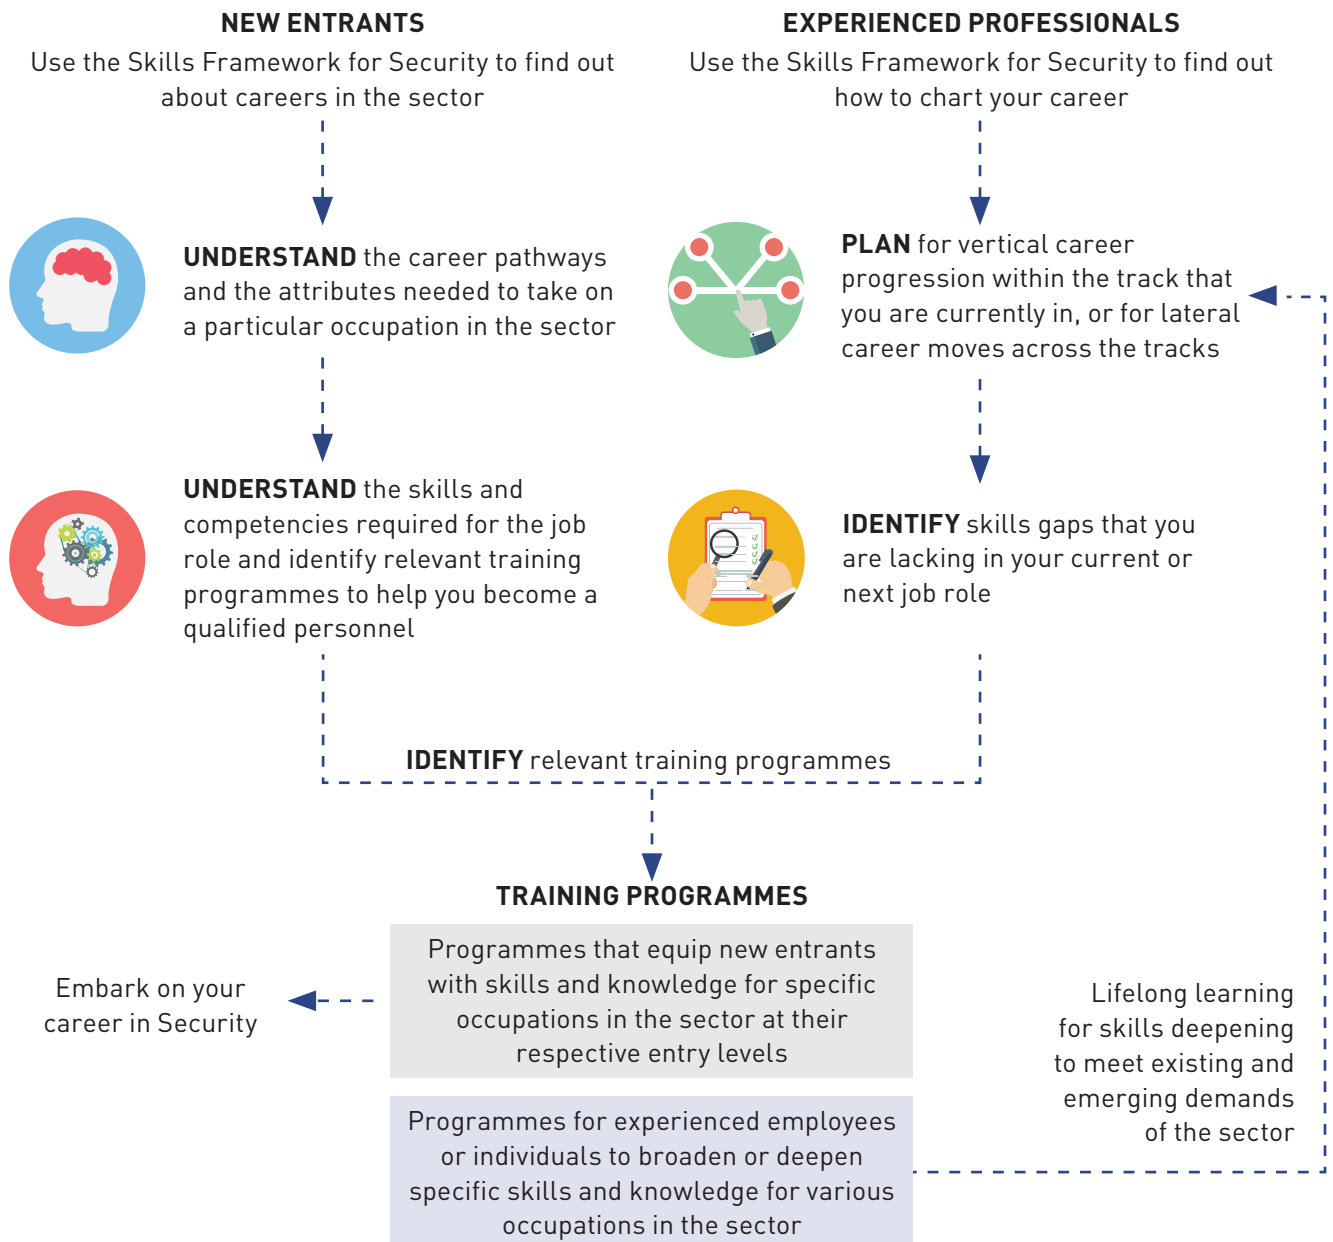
NEW ENTRANTS
Use the Skills Framework for Security to find out about careers in the sector

EXPERIENCED PROFESSIONALS
Use the Skills Framework for Security to find out how to chart your career

UNDERSTAND the career pathways and the attributes needed to take on a particular occupation in the sector

PLAN for vertical career progression within the track that you are currently in, or for lateral career moves across the tracks

UNDERSTAND the skills and competencies required for the job role and identify relevant training programmes to help you become a qualified personnel

IDENTIFY skills gaps that you are lacking in your current or next job role

IDENTIFY relevant training programmes

TRAINING PROGRAMMES

Programmes that equip new entrants with skills and knowledge for specific occupations in the sector at their respective entry levels

Programmes for experienced employees or individuals to broaden or deepen specific skills and knowledge for various occupations in the sector

Embark on your career in Security

Lifelong learning for skills deepening to meet existing and emerging demands of the sector